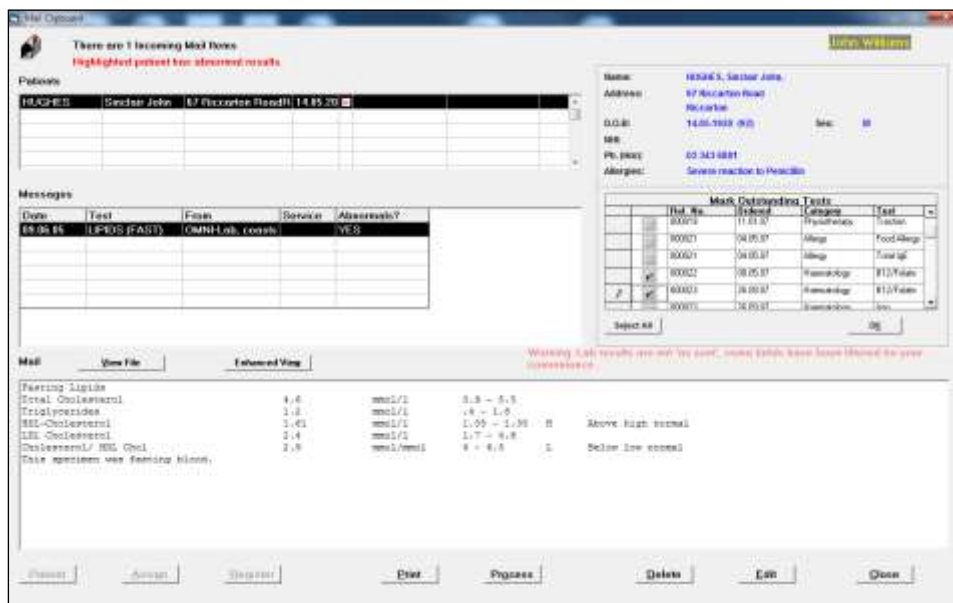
Mail Outboard

There are 1 Incoming Mail Items
Highlighted patient has abnormal results

John Williams

Patients

| HUGHES | Sinclair John | 67 Riccarton Road | 14.05.20 |
|---|---|---|---|

Name: HUGHES, Sinclair John,
Address: 67 Riccarton Road
Riccarton
D.O.B: 14-05-1920 (92) Sex: M
NHI:
Ph. (Hm): 03 343 6801
Allergies: Severe reaction to Penicillin

Messages

| Date | Test | From | Service | Abnormals? |
|---|---|---|---|---|
| 09.06.05 | LIPIDS (FAST) | OMNI-Lab, consts | | YES |

Mark Outstanding Tests

| | | Ref. No. | Ordered | Category | Test |
|---|---|---|---|---|---|
| | | 800019 | 11.03.07 | Physiotherapy | Traction |
| | | 800021 | 04.05.07 | Allergy | Food Allergy |
| | | 800021 | 04.05.07 | Allergy | Total IgE |
| | ✔ | 800022 | 08.05.07 | Haematology | B12/Folate |
| ✗ | ✔ | 800023 | 26.09.07 | Haematology | B12/Folate |
| | | 800023 | 26.09.07 | Haematology | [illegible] |

Select All    OK

Mail    View File    Enhanced View

Warning: Lab results are not 'as sent', some fields have been filtered for your convenience.

Fasting Lipids
Total Cholesterol 4.6 mmol/l 3.5 - 5.5
Triglycerides 1.2 mmol/l .4 - 1.8
HDL-Cholesterol 1.61 mmol/l 1.00 - 1.55 H Above high normal
LDL Cholesterol 2.4 mmol/l 1.7 - 4.8
Cholesterol/ HDL Chol 2.9 mmol/mmol 4 - 4.5 L Below low normal
This specimen was fasting blood.

Patient    Assign    Register    Print    Progress    Delete    Edit    Close